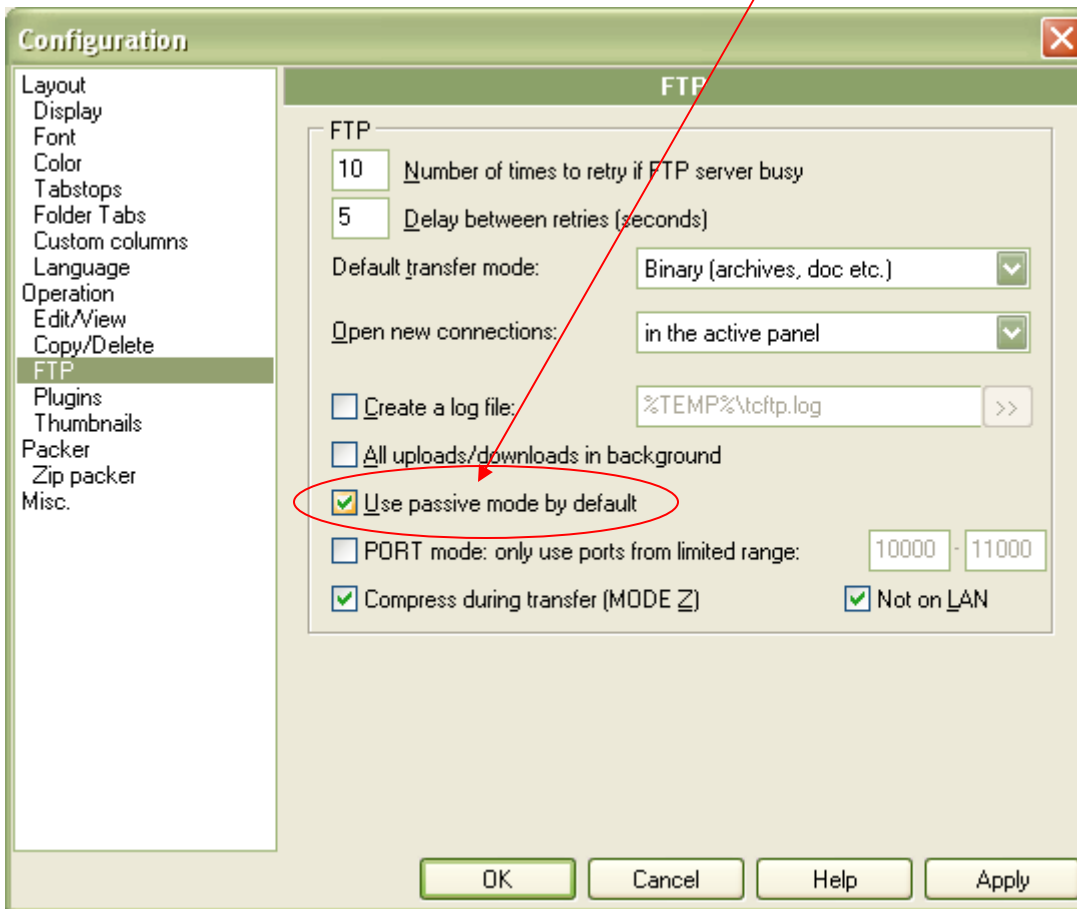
Configuration

Layout
Display
Font
Color
Tabstops
Folder Tabs
Custom columns
Language
Operation
Edit/View
Copy/Delete
FTP
Plugins
Thumbnails
Packer
Zip packer
Misc.

FTP

FTP

10 Number of times to retry if FTP server busy

5 Delay between retries (seconds)

Default transfer mode: Binary (archives, doc etc.)

Open new connections: in the active panel

Create a log file: %TEMP%\tcftp.log >>

All uploads/downloads in background

Use passive mode by default

PORT mode: only use ports from limited range: 10000 - 11000

Compress during transfer (MODE Z) Not on LAN

OK Cancel Help Apply